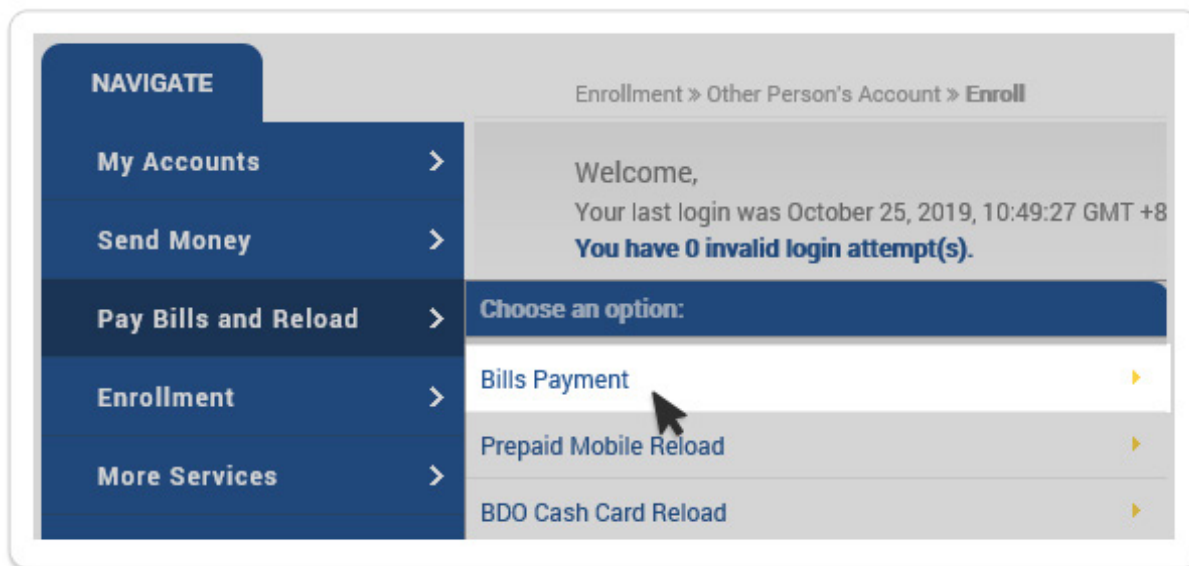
NAVIGATE

Enrollment » Other Person's Account » Enroll

My Accounts >

Welcome,

Your last login was October 25, 2019, 10:49:27 GMT +8

Send Money >

You have 0 invalid login attempt(s).

Pay Bills and Reload >

Choose an option:

Bills Payment

Enrollment >

Prepaid Mobile Reload

More Services >

BDO Cash Card Reload